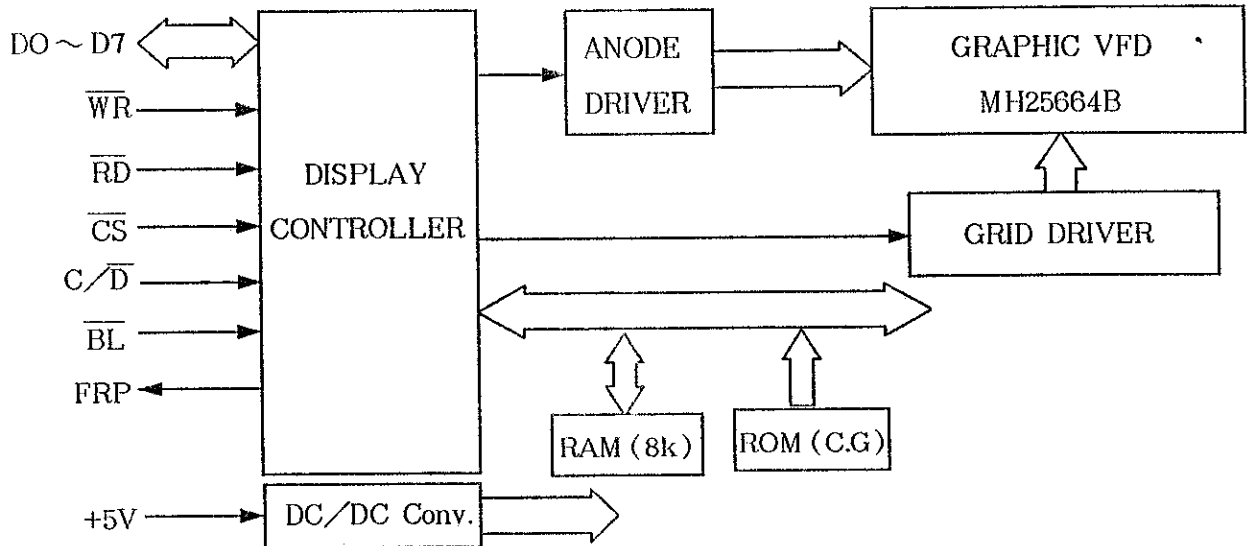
DO ～ D7
$\overline{WR}$
$\overline{RD}$
$\overline{CS}$
C／$\overline{D}$
$\overline{BL}$
FRP

DISPLAY CONTROLLER

ANODE DRIVER

GRAPHIC VFD MH25664B

GRID DRIVER

RAM (8k)

ROM (C.G)

+5V

DC／DC Conv.